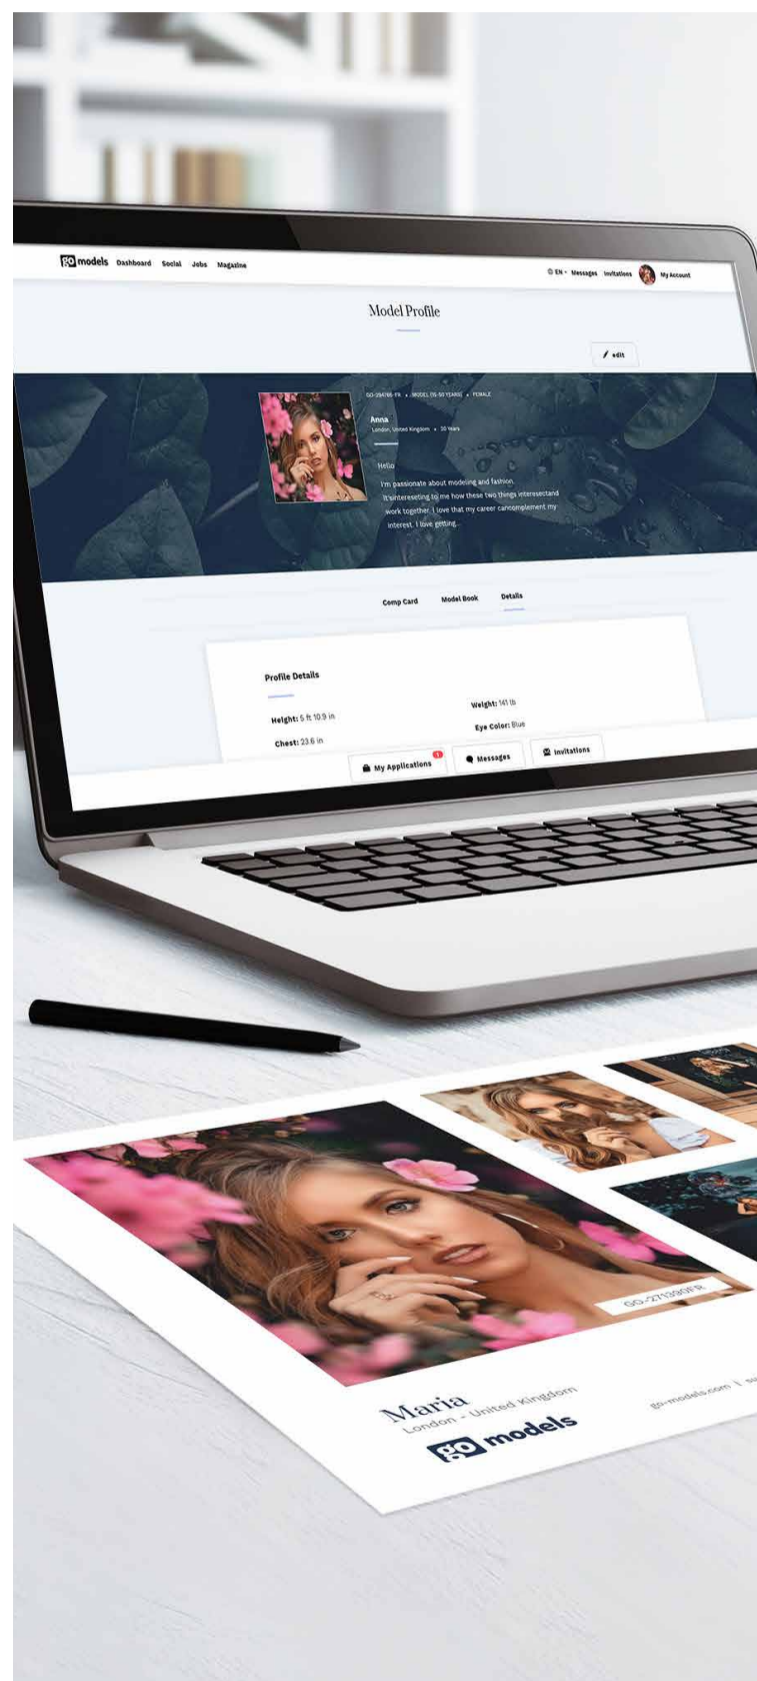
go models Dashboard Social Jobs Magazine

EN Messages Invitations My Account

Model Profile

edit

GO-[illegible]-FR • MODEL (15-50 YEARS) • FEMALE

Anna

London, United Kingdom • 30 Years

Hello

I'm passionate about modeling and fashion. It's intereseting to me how these two things intersectand work together. I love that my career cancomplement my interest. I love getting...

Comp Card Model Book Details

Profile Details

Height: 5 ft 10.9 in

Weight: 141 lb

Chest: 23.6 in

Eye Color: Blue

My Applications 1 Messages Invitations

GO-271390FR

Maria

London - United Kingdom

go models

go-models.com | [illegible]